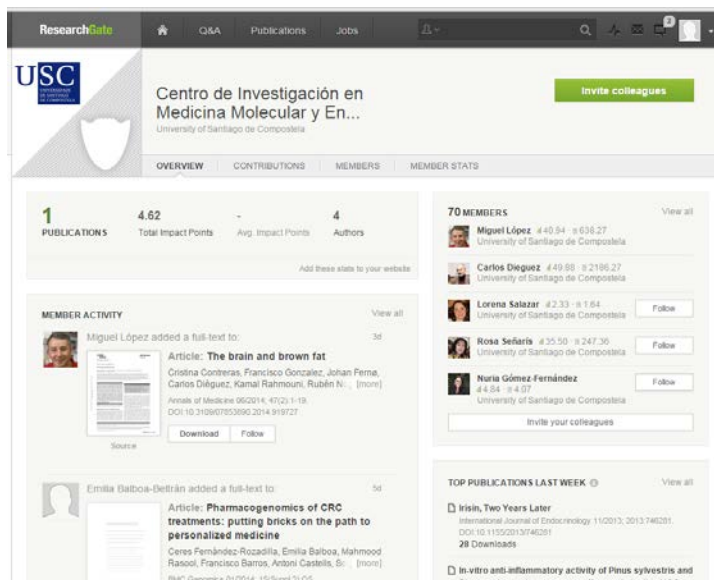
ResearchGate Q&A Publications Jobs

USC UNIVERSIDADE DE SANTIAGO DE COMPOSTELA

Centro de Investigación en Medicina Molecular y En...
University of Santiago de Compostela

Invite colleagues

OVERVIEW CONTRIBUTIONS MEMBERS MEMBER STATS

1 PUBLICATIONS
4.62 Total Impact Points
- Avg. Impact Points
4 Authors

Add these stats to your website

MEMBER ACTIVITY View all

Miguel López added a full-text to: 3d
Article: The brain and brown fat
Cristina Contreras, Francisco Gonzalez, Johan Fernø, Carlos Diéguez, Kamal Rahmouni, Rubén N... [more]
Annals of Medicine 06/2014; 47(2):1-19.
DOI:10.3109/07853890.2014.919727
Source
Download Follow

Emilia Balboa-Beltrán added a full-text to: 5d
Article: Pharmacogenomics of CRC treatments: putting bricks on the path to personalized medicine
Ceres Fernández-Rozadilla, Emilia Balboa, Mahmood Rasool, Francisco Barros, Antoni Castells, S... [more]
BMC Genomics 01/2014; 15(Suppl 2):O5.

70 MEMBERS View all
Miguel López 40.94 · 636.27
University of Santiago de Compostela
Carlos Dieguez 49.88 · 2186.27
University of Santiago de Compostela
Lorena Salazar 2.33 · 1.64
University of Santiago de Compostela
Follow
Rosa Señarís 35.50 · 247.36
University of Santiago de Compostela
Follow
Nuria Gómez-Fernández
4.84 · 4.07
University of Santiago de Compostela
Follow
Invite your colleagues

TOP PUBLICATIONS LAST WEEK View all
Irisin, Two Years Later
International Journal of Endocrinology 11/2013; 2013:746281.
DOI:10.1155/2013/746281
28 Downloads
In-vitro anti-inflammatory activity of Pinus sylvestris and